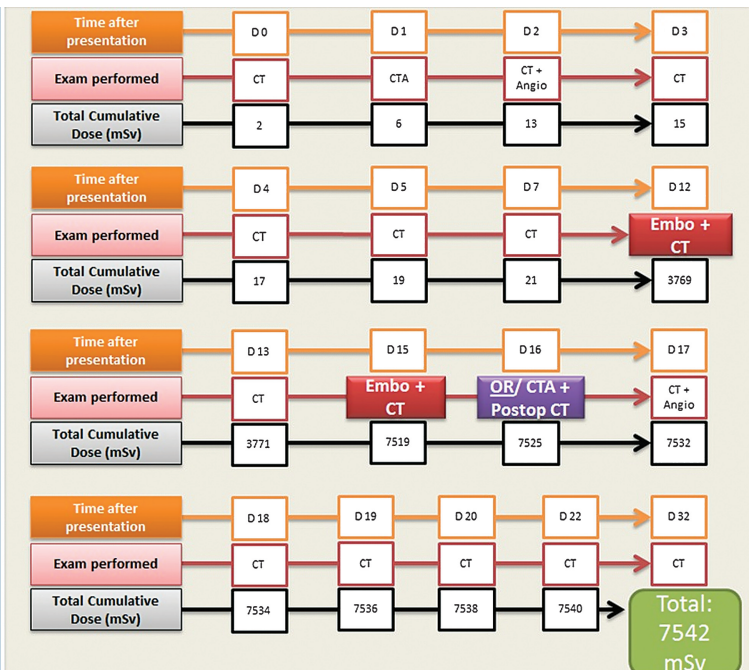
| Time after presentation | D 0 | D 1 | D 2 | D 3 |
|---|---|---|---|---|
| Exam performed | CT | CTA | CT + Angio | CT |
| Total Cumulative Dose (mSv) | 2 | 6 | 13 | 15 |

| Time after presentation | D 4 | D 5 | D 7 | D 12 |
|---|---|---|---|---|
| Exam performed | CT | CT | CT | Embo + CT |
| Total Cumulative Dose (mSv) | 17 | 19 | 21 | 3769 |

| Time after presentation | D 13 | D 15 | D 16 | D 17 |
|---|---|---|---|---|
| Exam performed | CT | Embo + CT | OR/ CTA + Postop CT | CT + Angio |
| Total Cumulative Dose (mSv) | 3771 | 7519 | 7525 | 7532 |

| Time after presentation | D 18 | D 19 | D 20 | D 22 | D 32 |
|---|---|---|---|---|---|
| Exam performed | CT | CT | CT | CT | CT |
| Total Cumulative Dose (mSv) | 7534 | 7536 | 7538 | 7540 | Total: 7542 mSv |